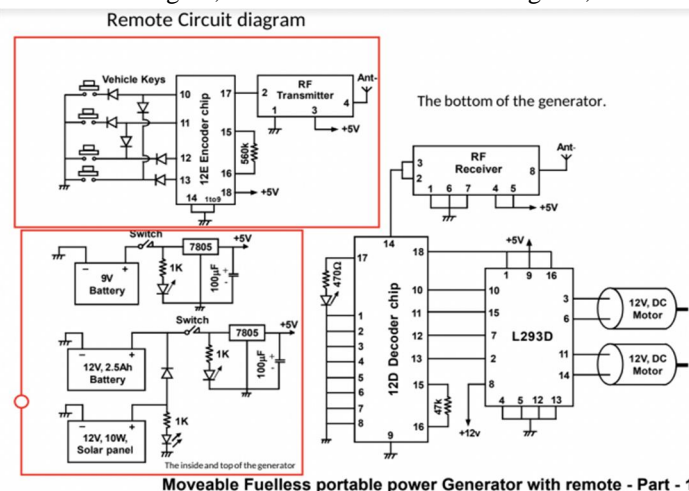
Remote Circuit diagram

Vehicle Keys

10
11
12
13
12E Encoder chip
17
15
16
18
14 1to9
560k
+5V

RF
2 Transmitter
1 3
4
Ant-
+5V

The bottom of the generator.

RF
Receiver
3
2
1 6 7 4 5
8
Ant-
+5V

Switch
7805
+5V
9V
Battery
1K
100μF

Switch
7805
+5V
12V, 2.5Ah
Battery
1K
100μF

12V, 10W,
Solar panel
1K

The inside and top of the generator

470Ω
17
14
18
10
11
12
13
15
16
9
1
2
3
4
5
6
7
8
12D Decoder chip
47k
+12v

+5V
1 9 16
10
15
7 L293D
2
8
4 5 12 13
3
6
11
14
12V, DC
Motor
12V, DC
Motor

Moveable Fuelless portable power Generator with remote - Part - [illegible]